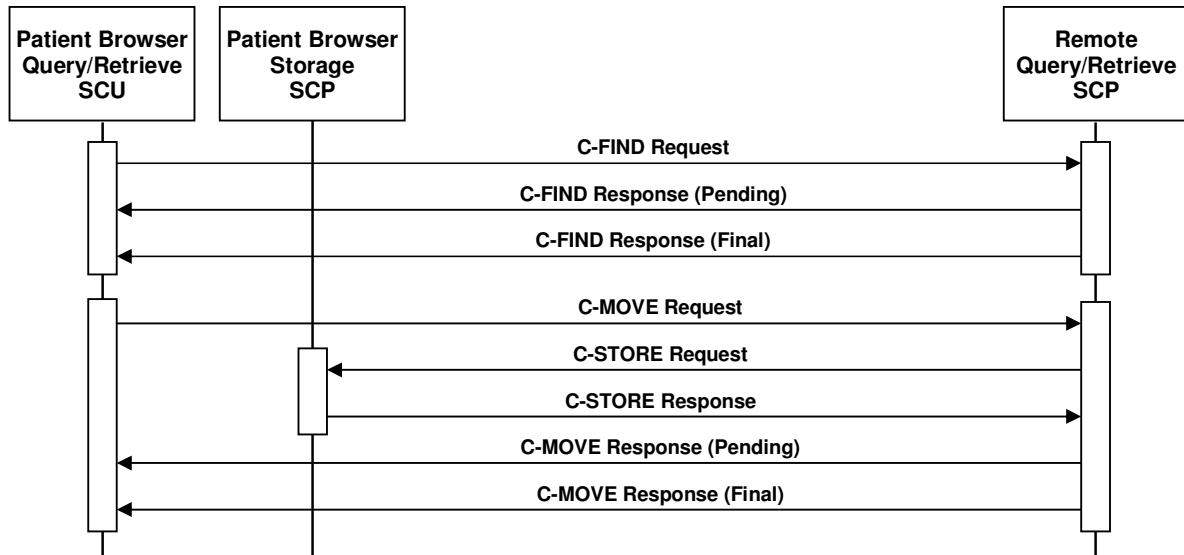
Patient Browser Query/Retrieve SCU

Patient Browser Storage SCP

Remote Query/Retrieve SCP

C-FIND Request

C-FIND Response (Pending)

C-FIND Response (Final)

C-MOVE Request

C-STORE Request

C-STORE Response

C-MOVE Response (Pending)

C-MOVE Response (Final)